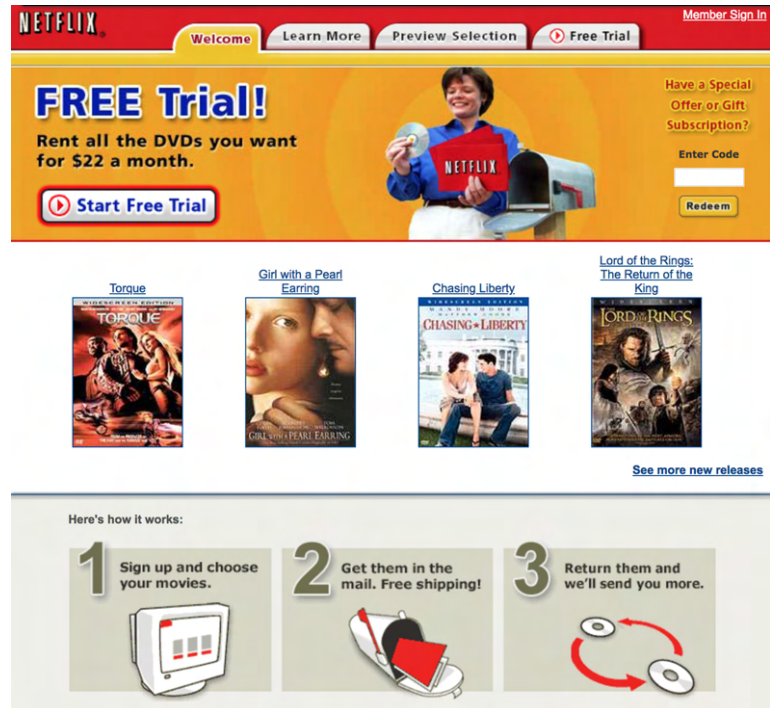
NETFLIX

Welcome | Learn More | Preview Selection | Free Trial

Member Sign In

FREE Trial!

Rent all the DVDs you want for $22 a month.

Start Free Trial

NETFLIX

Have a Special Offer or Gift Subscription?

Enter Code

Redeem

Torque

WIDESCREEN EDITION

TORQUE

Girl with a Pearl Earring

GIRL WITH A PEARL EARRING

Chasing Liberty

WIDESCREEN EDITION

CHASING LIBERTY

Lord of the Rings: The Return of the King

LORD OF THE RINGS

See more new releases

Here's how it works:

1 Sign up and choose your movies.

2 Get them in the mail. Free shipping!

3 Return them and we'll send you more.